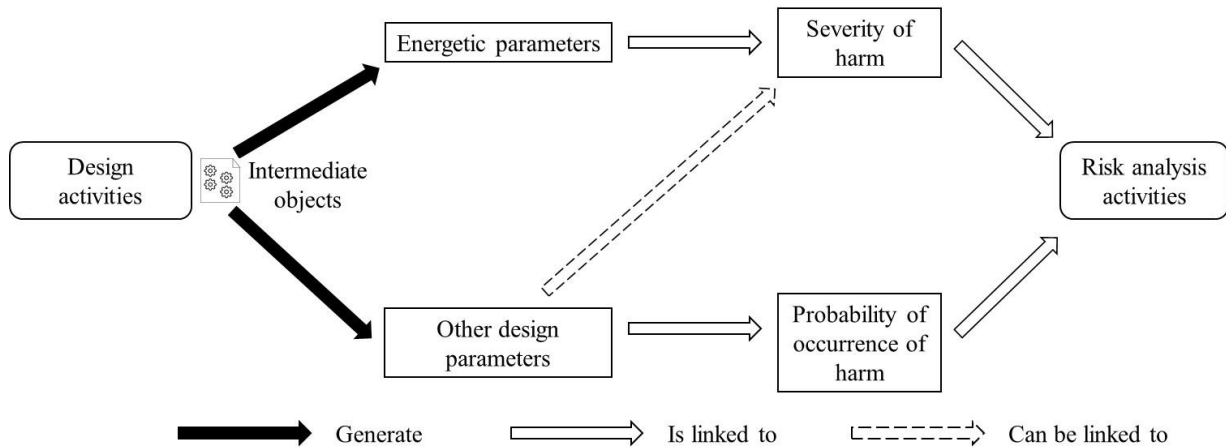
Design activities

Intermediate objects

Energetic parameters

Severity of harm

Other design parameters

Probability of occurrence of harm

Risk analysis activities

Generate

Is linked to

Can be linked to